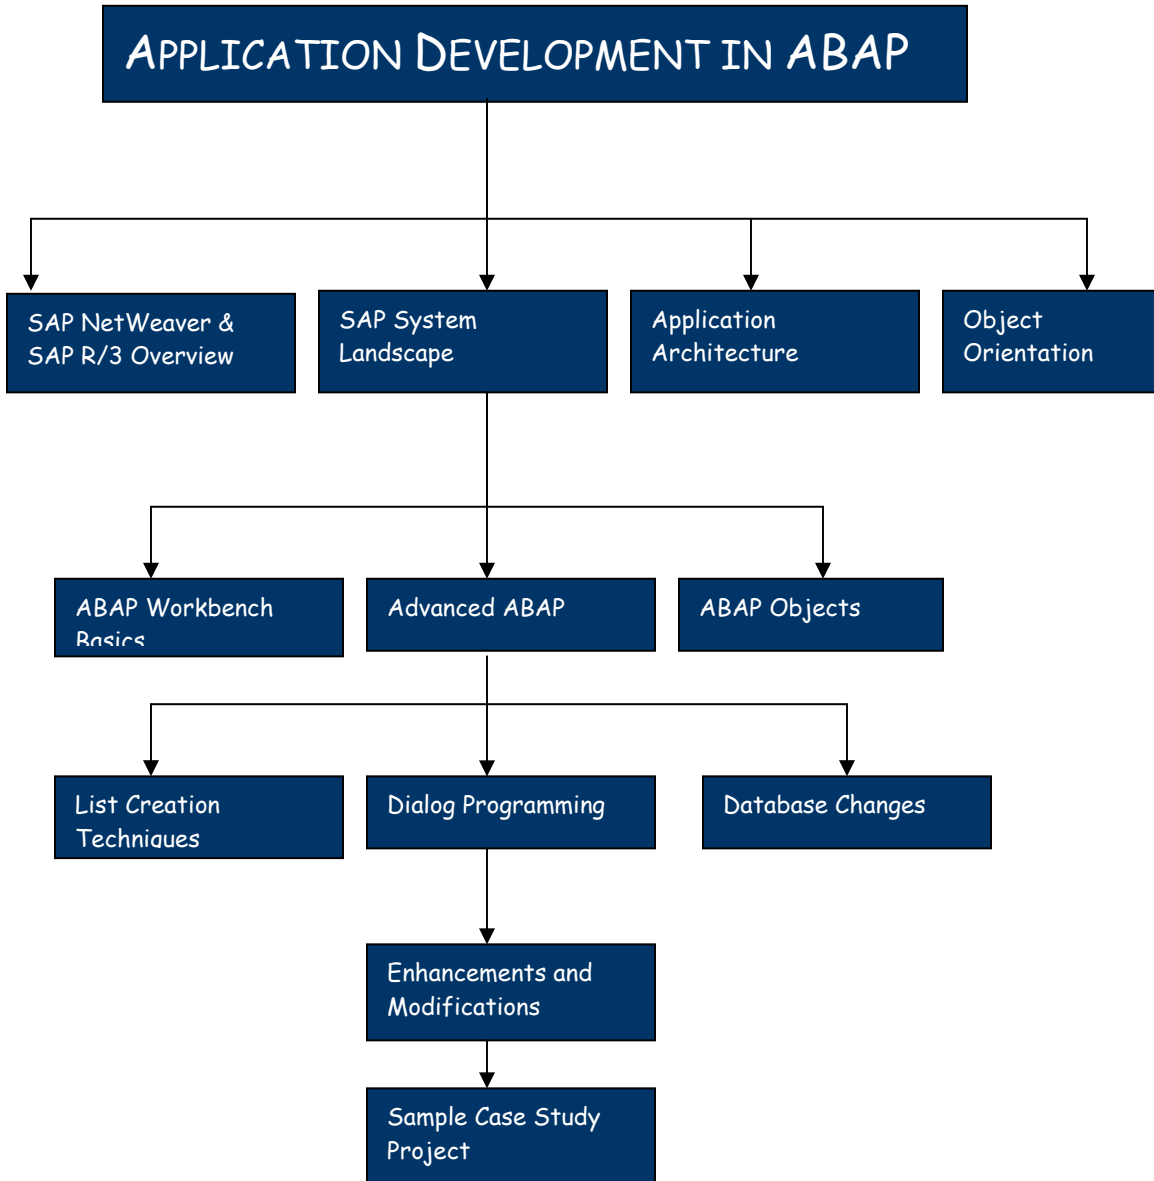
APPLICATION DEVELOPMENT IN ABAP

SAP NetWeaver & SAP R/3 Overview

SAP System Landscape

Application Architecture

Object Orientation

ABAP Workbench Basics

Advanced ABAP

ABAP Objects

List Creation Techniques

Dialog Programming

Database Changes

Enhancements and Modifications

Sample Case Study Project